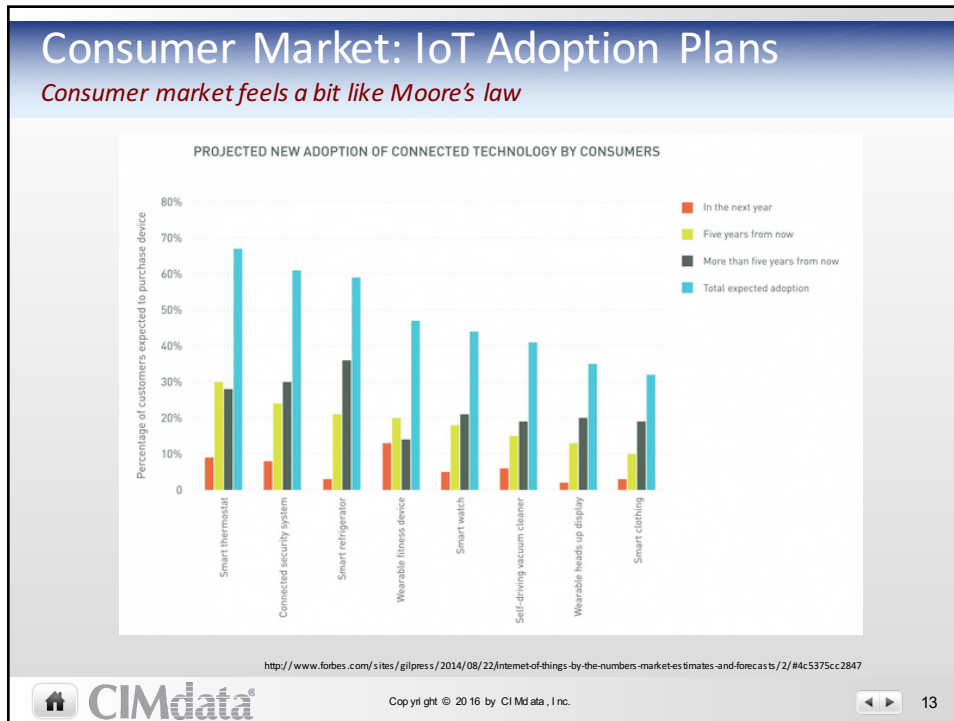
Consumer Market: IoT Adoption Plans

Consumer market feels a bit like Moore's law

PROJECTED NEW ADOPTION OF CONNECTED TECHNOLOGY BY CONSUMERS

Percentage of customers expected to purchase device

80%
70%
60%
50%
40%
30%
20%
10%
0

Smart thermostat
Connected security system
Smart refrigerator
Wearable fitness device
Smart watch
Self-driving vacuum cleaner
Wearable heads up display
Smart clothing

In the next year
Five years from now
More than five years from now
Total expected adoption

http://www.forbes.com/sites/gilpress/2014/08/22/internet-of-things-by-the-numbers-market-estimates-and-forecasts/2/#4c5375cc2847

CIMdata®

Copyright © 2016 by CIMdata, Inc.

13